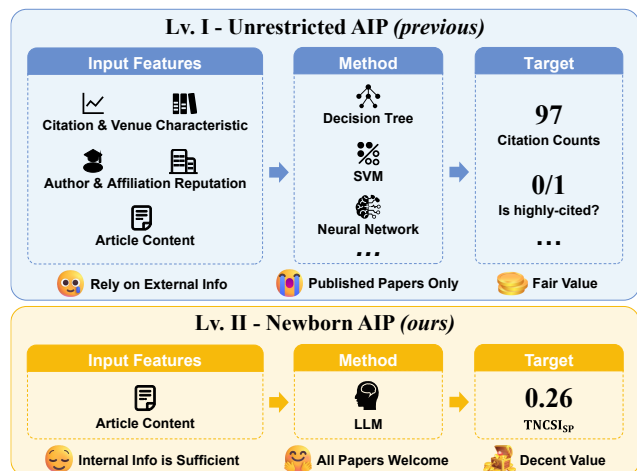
Lv. I - Unrestricted AIP *(previous)*

Input Features

Citation & Venue Characteristic

Author & Affiliation Reputation

Article Content

Method

Decision Tree

SVM

Neural Network

...

Target

97

Citation Counts

0/1

Is highly-cited?

...

Rely on External Info

Published Papers Only

Fair Value

Lv. II - Newborn AIP *(ours)*

Input Features

Article Content

Method

LLM

Target

0.26

$TNCSI_{SP}$

Internal Info is Sufficient

All Papers Welcome

Decent Value